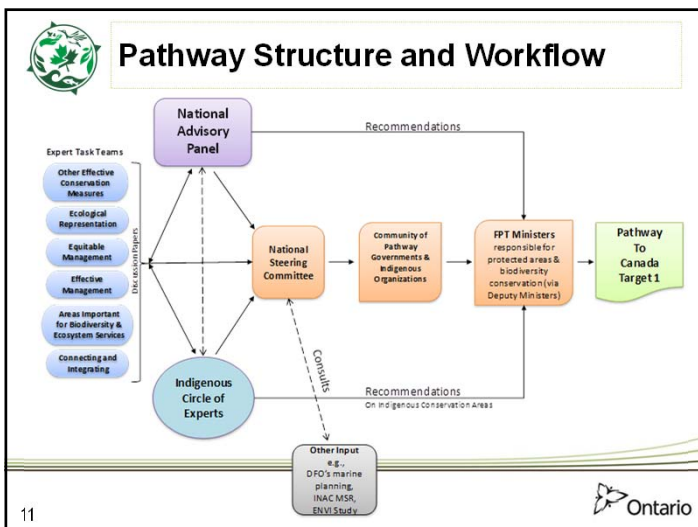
Pathway Structure and Workflow

Expert Task Teams

Other Effective Conservation Measures

Ecological Representation

Equitable Management

Effective Management

Areas Important for Biodiversity & Ecosystem Services

Connecting and Integrating

Discussion Papers

National Advisory Panel

Recommendations

National Steering Committee

Community of Pathway Governments & Indigenous Organizations

FPT Ministers responsible for protected areas & biodiversity conservation (via Deputy Ministers)

Pathway To Canada Target 1

Consults

Indigenous Circle of Experts

Recommendations
On Indigenous Conservation Areas

Other Input e.g., DFO's marine planning, INAC MSR, ENVI Study

11

Ontario